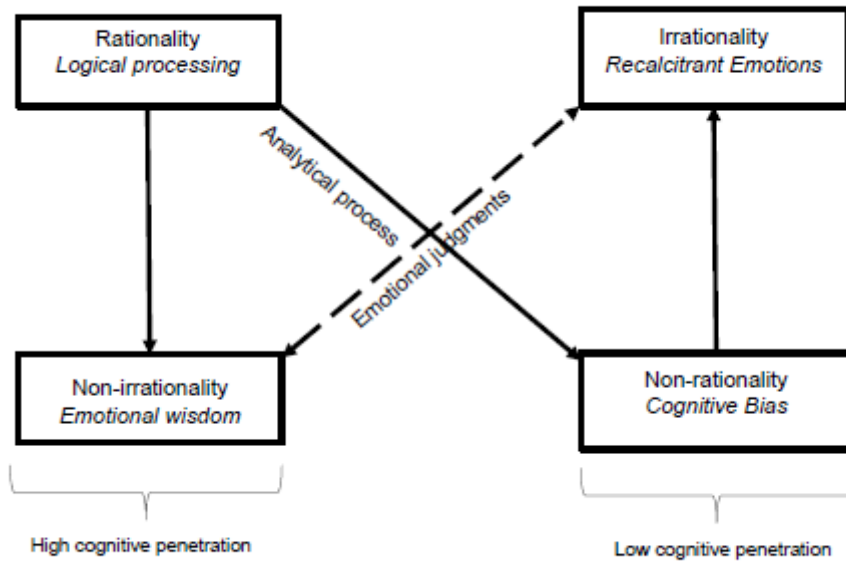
Rationality
*Logical processing*

Irrationality
*Recalcitrant Emotions*

Analytical process

Emotional judgments

Non-irrationality
*Emotional wisdom*

Non-rationality
*Cognitive Bias*

High cognitive penetration

Low cognitive penetration